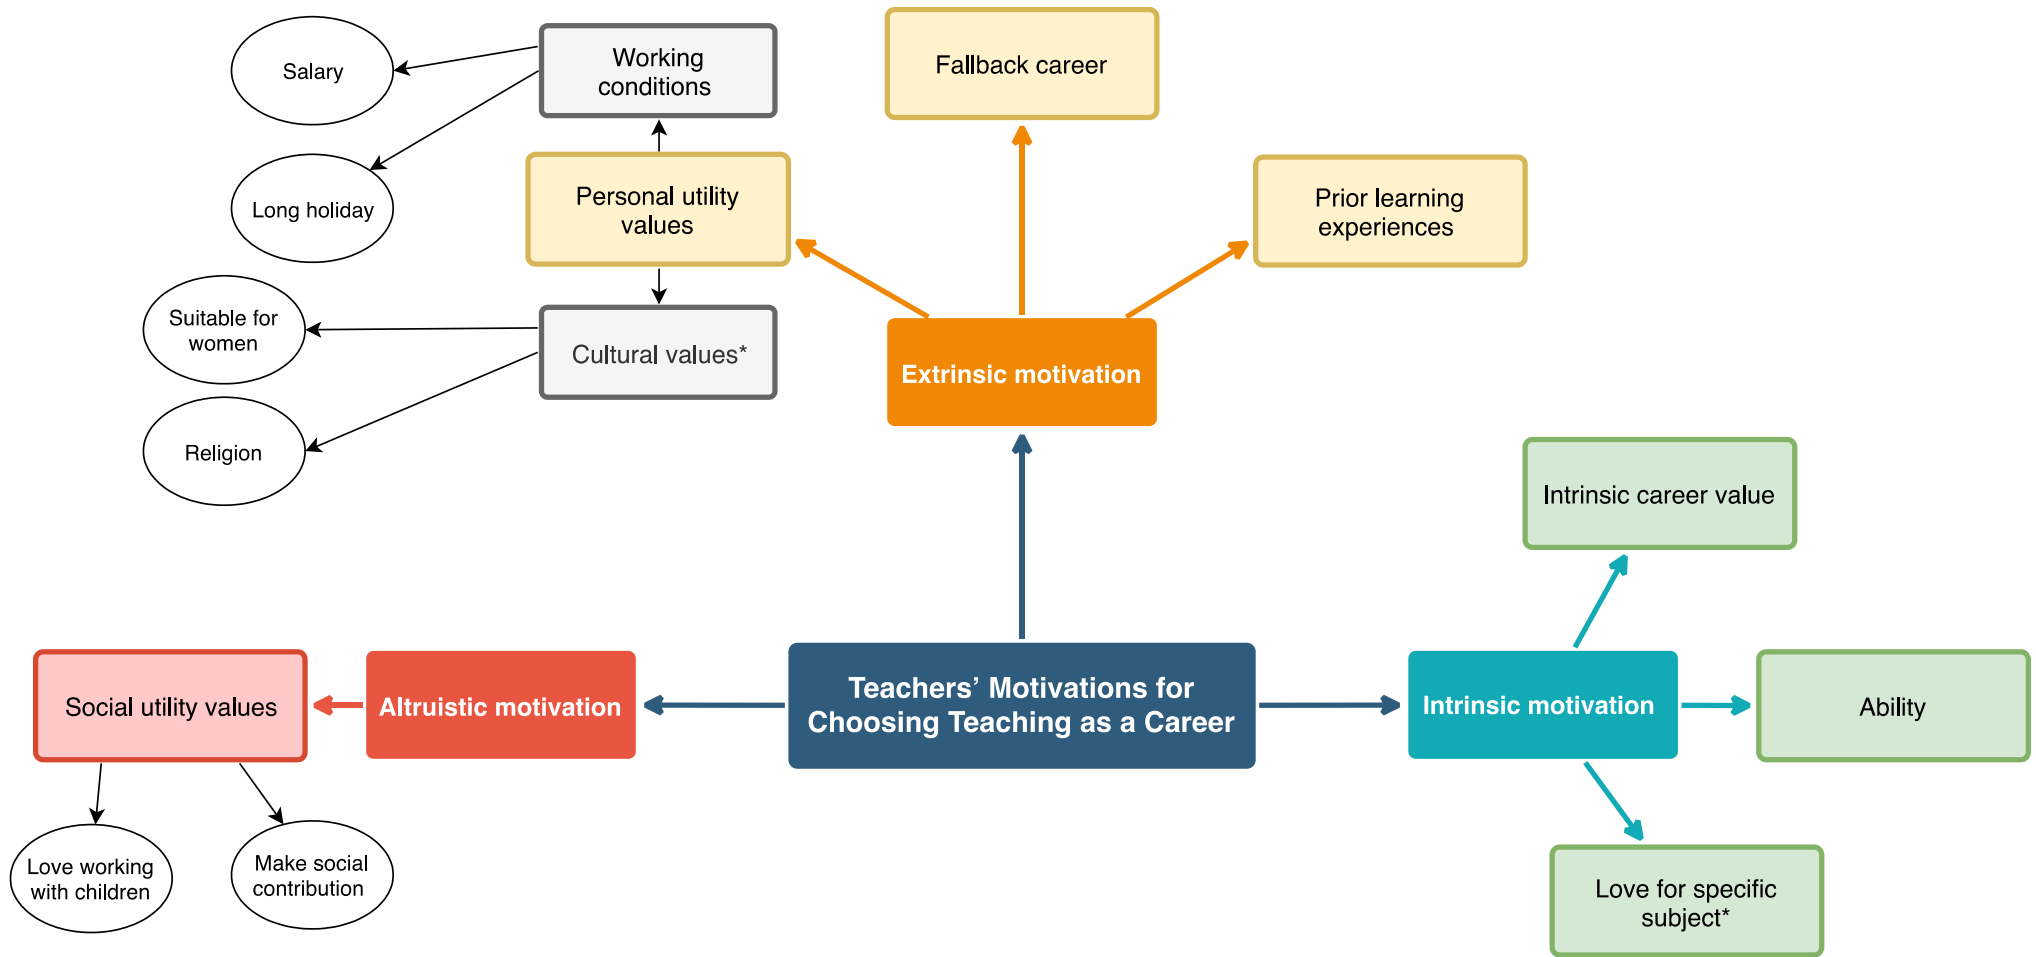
Salary

Working conditions

Fallback career

Long holiday

Personal utility values

Prior learning experiences

Suitable for women

Cultural values*

Extrinsic motivation

Religion

Intrinsic career value

Social utility values

Altruistic motivation

Teachers' Motivations for Choosing Teaching as a Career

Intrinsic motivation

Ability

Love working with children

Make social contribution

Love for specific subject*